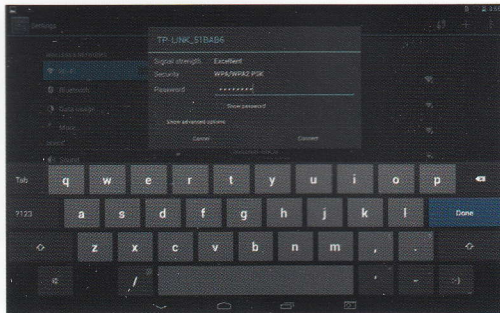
Settings

WIRELESS & NETWORKS

Wi-Fi

Bluetooth

Data usage

More...

DEVICE

Sound

TP-LINK_51BAB6

Signal strength Excellent

Security WPA/WPA2 PSK

Password ••••••••

Show password

Show advanced options

Cancel Connect

Tab q w e r t y u i o p

?123 a s d f g h j k l Done

z x c v b n m , .

/ '

:-)